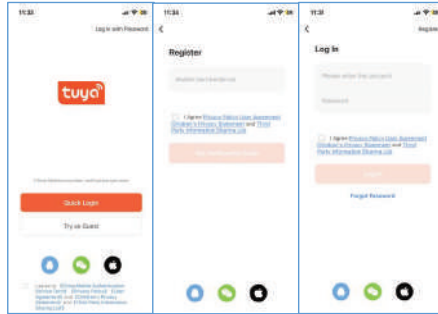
11:33

Log in with Password

tuya

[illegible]

Quick Login

Try as Guest

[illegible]

11:34

<

Register

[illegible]

I Agree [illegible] and Third Party Information Sharing List

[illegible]

11:31

<

Log In

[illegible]

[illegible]

I Agree Privacy Policy User Agreement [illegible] Third Party Information Sharing List

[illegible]

Forgot Password